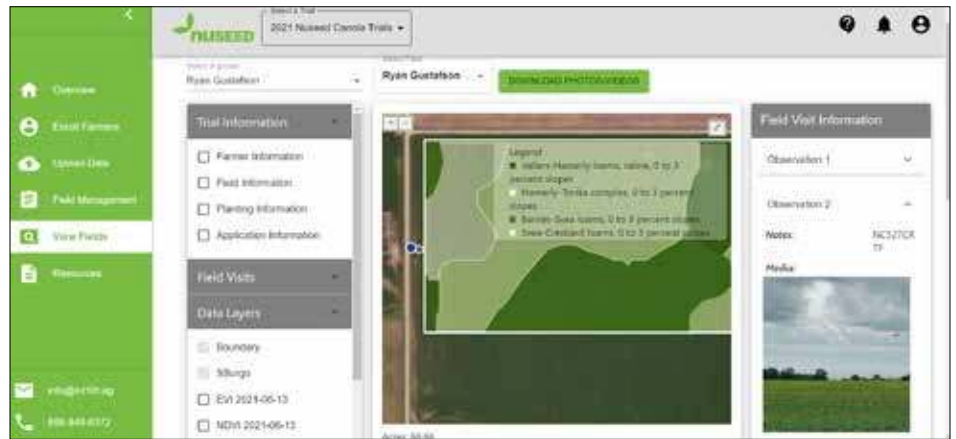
NUSEED

Select a Trial
2021 Nuseed Canola Trials

Overview
Enroll Farmers
Upload Data
Field Management
View Fields
Resources

info@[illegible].ag
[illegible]

Select a grower
Ryan Gustafson

Select Field
Ryan Gustafson

DOWNLOAD PHOTOS/VIDEOS

Trial Information
Farmer Information
Field Information
Planting Information
Application Information

Field Visits

Data Layers
Boundary
SSurgo
EVI 2021-06-13
NDVI 2021-06-13

Legend
Vallers-Hamerly loams, saline, 0 to 3 percent slopes
Hamerly-Tonka complex, 0 to 3 percent slopes
Barnes-Svea loams, 0 to 3 percent slopes
Svea-Cresbard loams, 0 to 3 percent slopes

Acres: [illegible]

Field Visit Information
Observation 1
Observation 2
Notes:
NC527CR
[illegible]
Media: